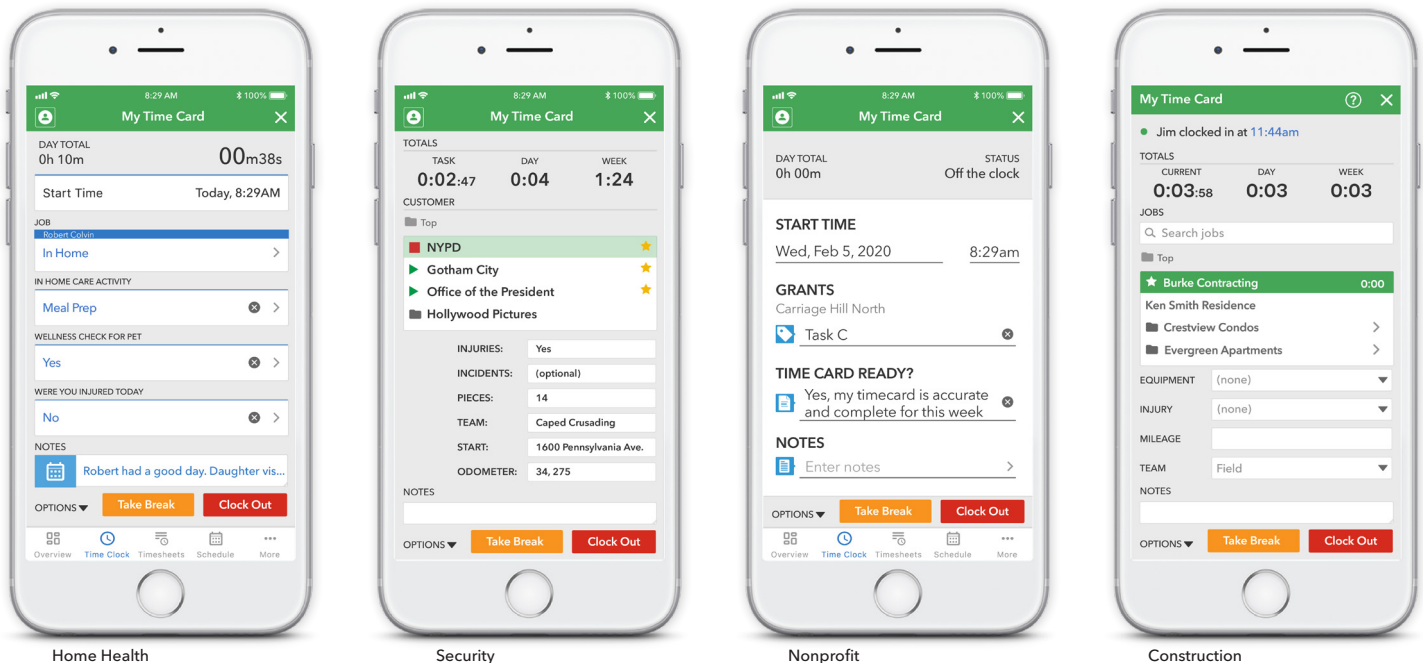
8:29 AM 100%
My Time Card
DAY TOTAL
0h 10m
00m38s
Start Time Today, 8:29AM
JOB
Robert Colvin
In Home
IN HOME CARE ACTIVITY
Meal Prep
WELLNESS CHECK FOR PET
Yes
WERE YOU INJURED TODAY
No
NOTES
Robert had a good day. Daughter vis...
OPTIONS
Take Break
Clock Out
Overview Time Clock Timesheets Schedule More

Home Health

8:29 AM 100%
My Time Card
TOTALS
| TASK | DAY | WEEK |
|---|---|---|
| 0:02:47 | 0:04 | 1:24 |
CUSTOMER
Top
NYPD
Gotham City
Office of the President
Hollywood Pictures
| INJURIES: | Yes |
|---|---|
| INCIDENTS: | (optional) |
| PIECES: | 14 |
| TEAM: | Caped Crusading |
| START: | 1600 Pennsylvania Ave. |
| ODOMETER: | 34, 275 |
NOTES
OPTIONS
Take Break
Clock Out

Security

8:29 AM 100%
My Time Card
DAY TOTAL
0h 00m
STATUS
Off the clock
START TIME
Wed, Feb 5, 2020 8:29am
GRANTS
Carriage Hill North
Task C
TIME CARD READY?
Yes, my timecard is accurate and complete for this week
NOTES
Enter notes
OPTIONS
Take Break
Clock Out
Overview Time Clock Timesheets Schedule More

Nonprofit

My Time Card
Jim clocked in at 11:44am
TOTALS
| CURRENT | DAY | WEEK |
|---|---|---|
| 0:03:58 | 0:03 | 0:03 |
JOBS
Search jobs
Top
Burke Contracting 0:00
Ken Smith Residence
Crestview Condos
Evergreen Apartments
EQUIPMENT (none)
INJURY (none)
MILEAGE
TEAM Field
NOTES
OPTIONS
Take Break
Clock Out

Construction